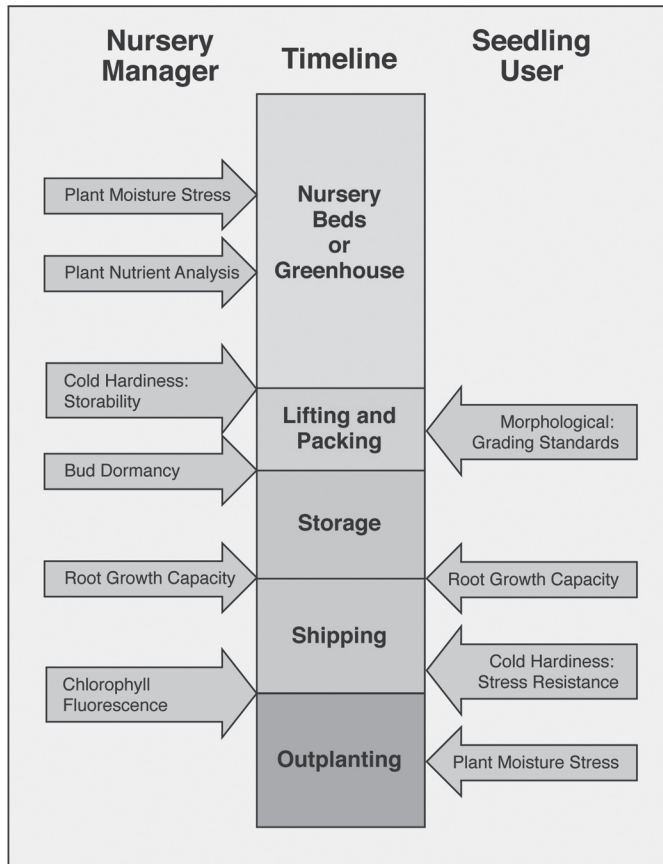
Nursery Manager

Timeline

Seedling User

Plant Moisture Stress

Plant Nutrient Analysis

Nursery Beds or Greenhouse

Cold Hardiness: Storability

Lifting and Packing

Morphological: Grading Standards

Bud Dormancy

Storage

Root Growth Capacity

Root Growth Capacity

Shipping

Cold Hardiness: Stress Resistance

Chlorophyll Fluorescence

Outplanting

Plant Moisture Stress